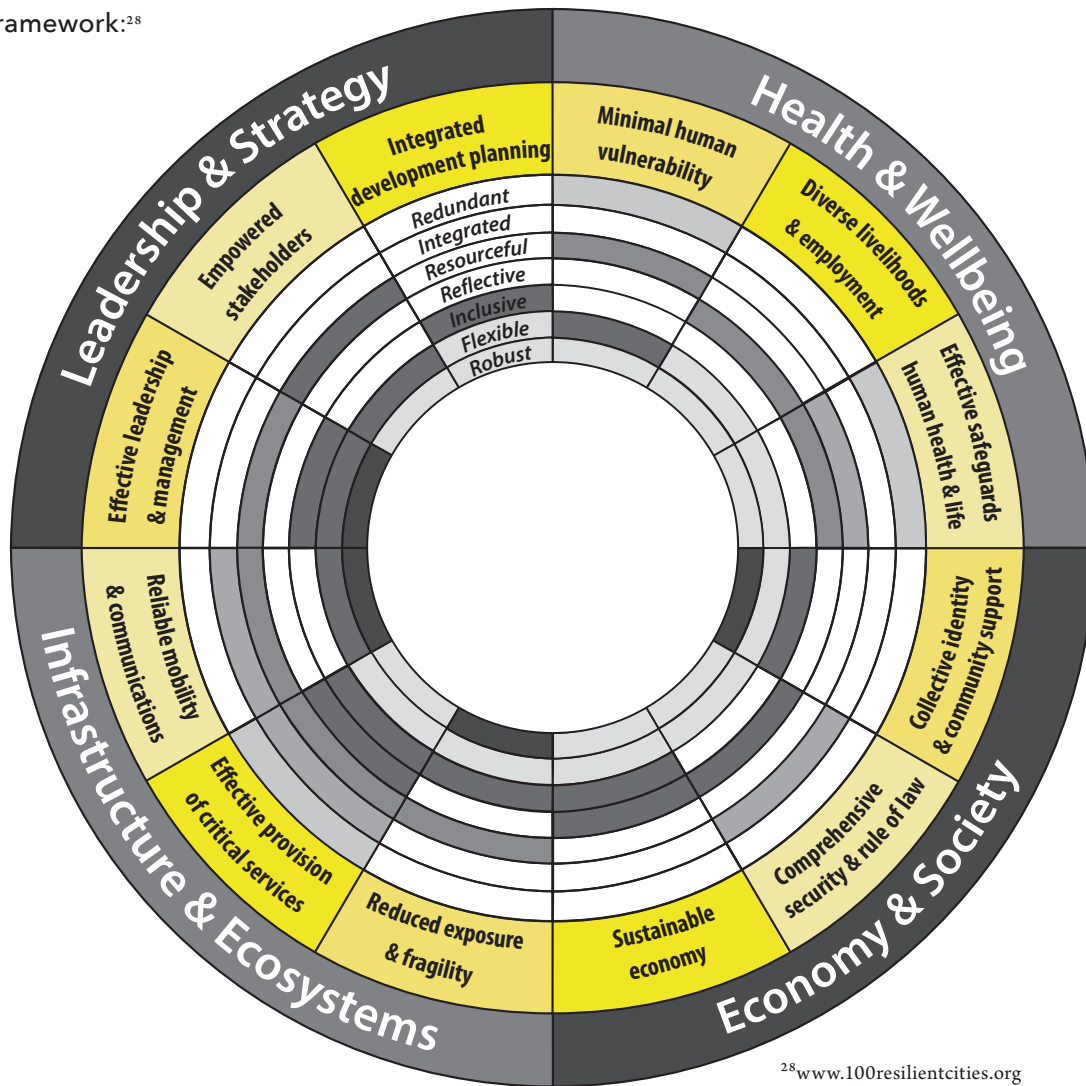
ramework:²⁸

Leadership & Strategy

Health & Wellbeing

Infrastructure & Ecosystems

Economy & Society

Integrated development planning

Empowered stakeholders

Effective leadership & management

Minimal human vulnerability

Diverse livelihoods & employment

Effective safeguards human health & life

Collective identity & community support

Comprehensive security & rule of law

Sustainable economy

Reduced exposure & fragility

Effective provision of critical services

Reliable mobility & communications

Redundant
Integrated
Resourceful
Reflective
Inclusive
Flexible
Robust

²⁸www.100resilientcities.org